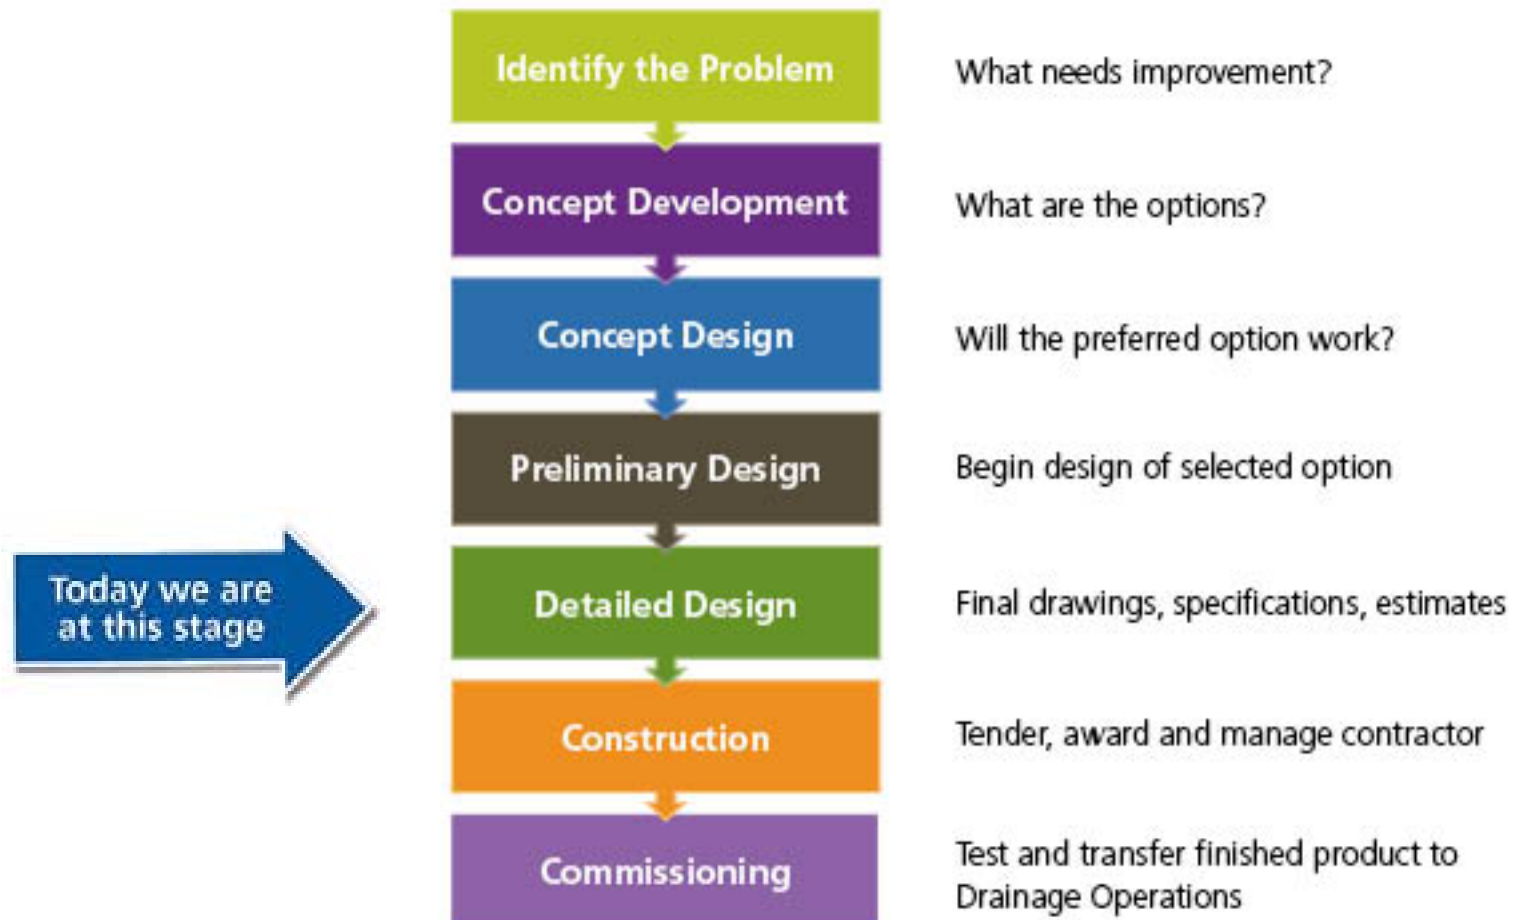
Identify the Problem

What needs improvement?

Concept Development

What are the options?

Concept Design

Will the preferred option work?

Preliminary Design

Begin design of selected option

Today we are at this stage

Detailed Design

Final drawings, specifications, estimates

Construction

Tender, award and manage contractor

Commissioning

Test and transfer finished product to Drainage Operations